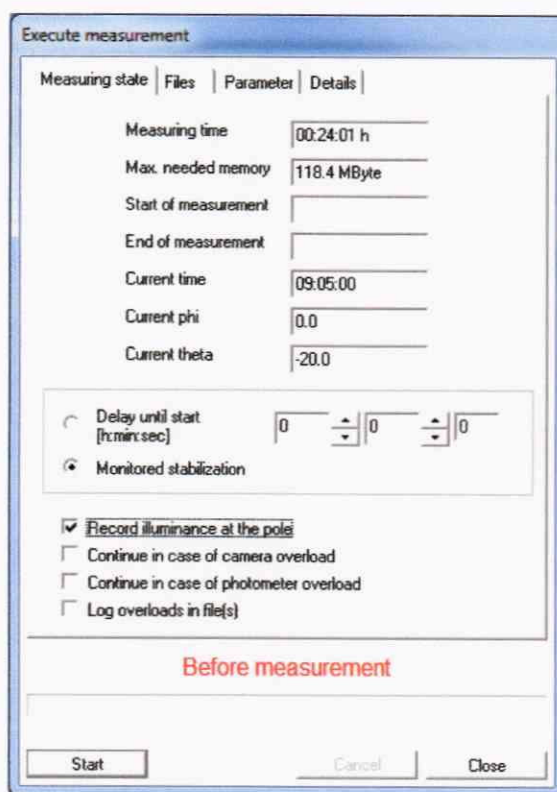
Execute measurement

Measuring state | Files | Parameter | Details

Measuring time 00:24:01 h
Max. needed memory 118.4 MByte
Start of measurement
End of measurement
Current time 09:05:00
Current phi 0.0
Current theta -20.0

Delay until start [h:min:sec] 0 0 0
Monitored stabilization

Record illuminance at the pole
Continue in case of camera overload
Continue in case of photometer overload
Log overloads in file(s)

Before measurement

Start Cancel Close